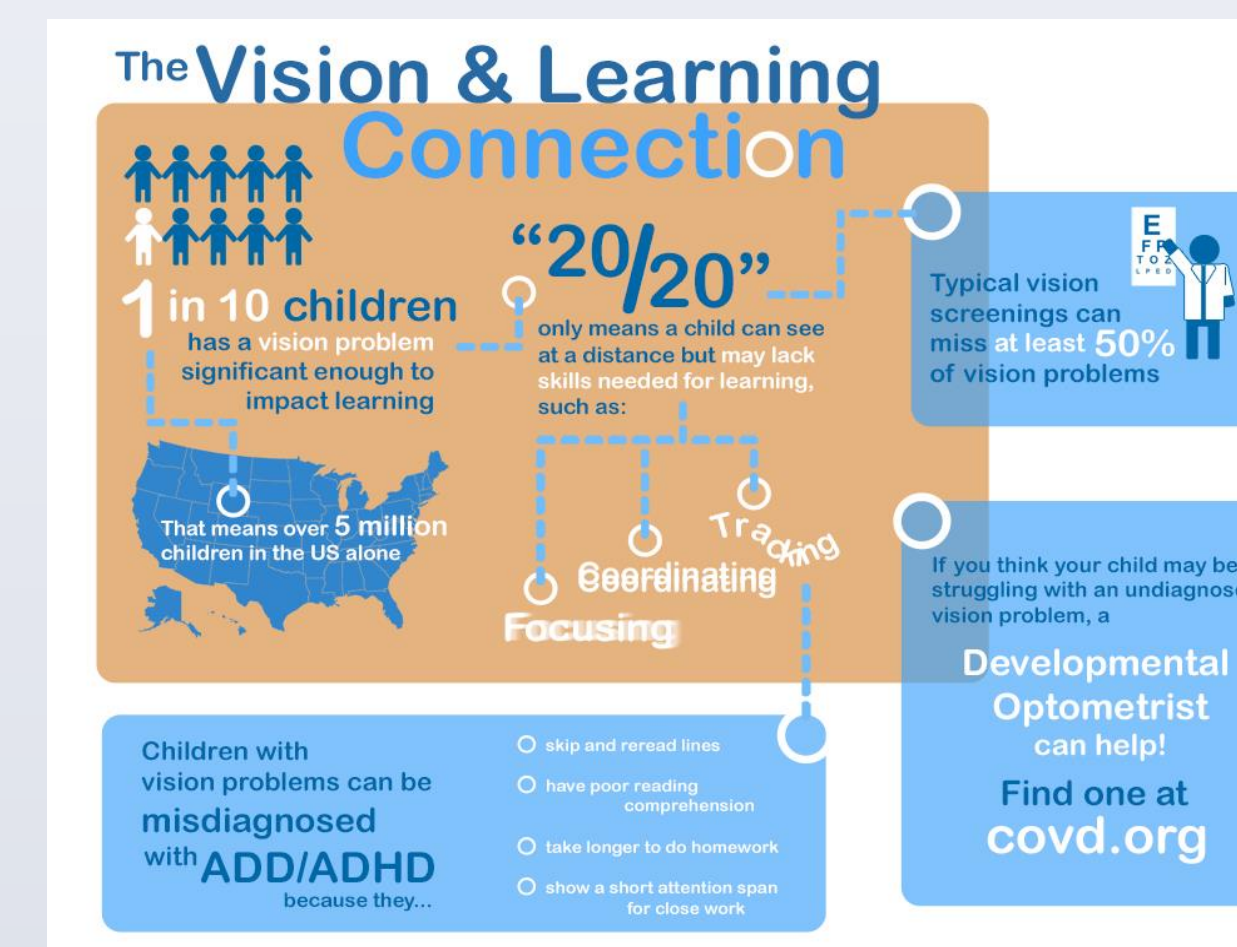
The Vision & Learning Connection

1 in 10 children has a vision problem significant enough to impact learning

That means over 5 million children in the US alone

"20/20" only means a child can see at a distance but may lack skills needed for learning, such as:

Focusing

Coordinating

Tracking

E
F P
T O Z
L P E D

Typical vision screenings can miss at least 50% of vision problems

If you think your child may be struggling with an undiagnose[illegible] vision problem, a

Developmental Optometrist can help!

Find one at covd.org

Children with vision problems can be misdiagnosed with ADD/ADHD because they...

skip and reread lines

have poor reading comprehension

take longer to do homework

show a short attention span for close work